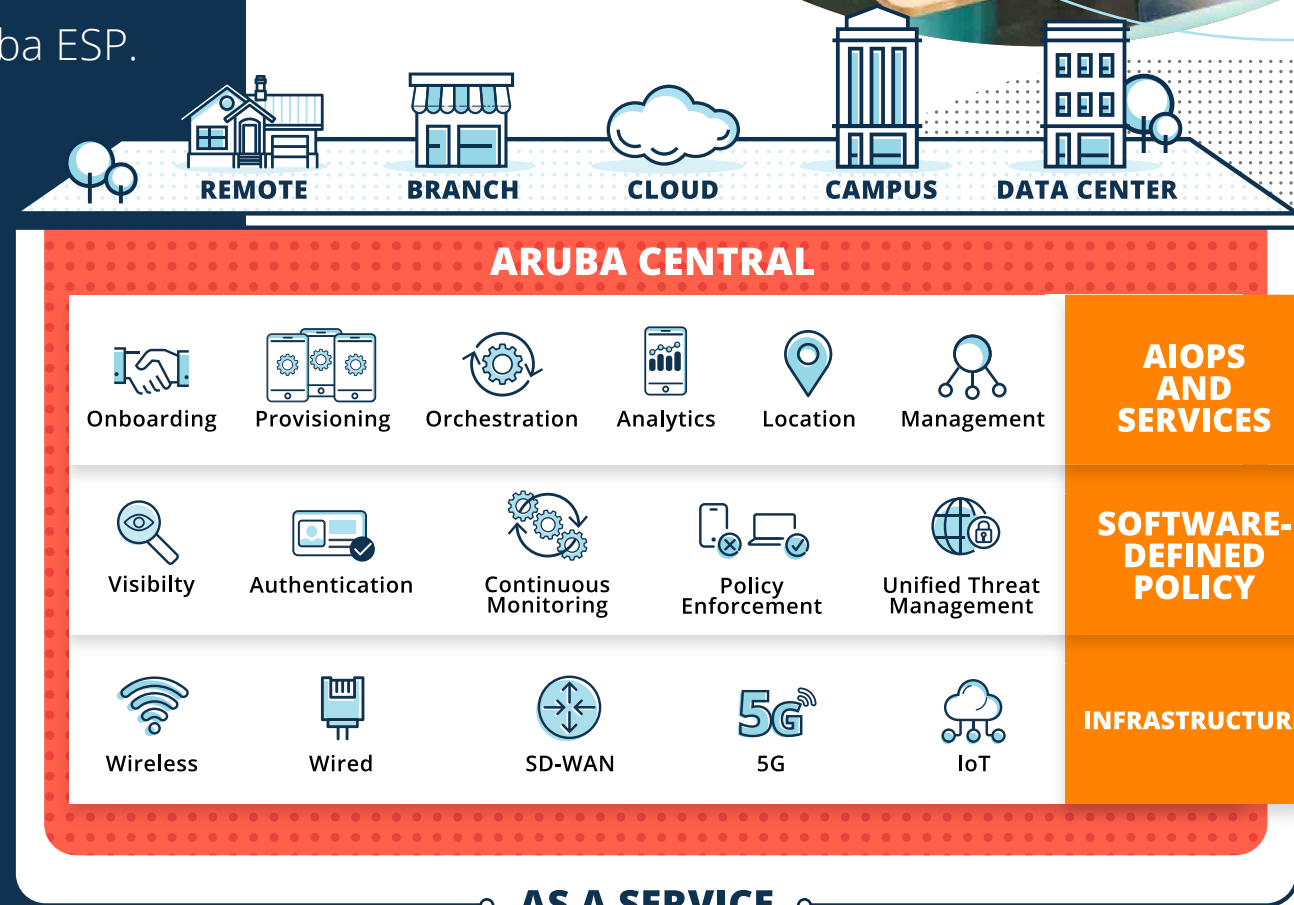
ba ESP.

REMOTE
BRANCH
CLOUD
CAMPUS
DATA CENTER

ARUBA CENTRAL

Onboarding
Provisioning
Orchestration
Analytics
Location
Management

AIOPS AND SERVICES

Visibilty
Authentication
Continuous Monitoring
Policy Enforcement
Unified Threat Management

SOFTWARE-DEFINED POLICY

Wireless
Wired
SD-WAN
5G
5G
IoT

INFRASTRUCTUR

AS A SERVICE